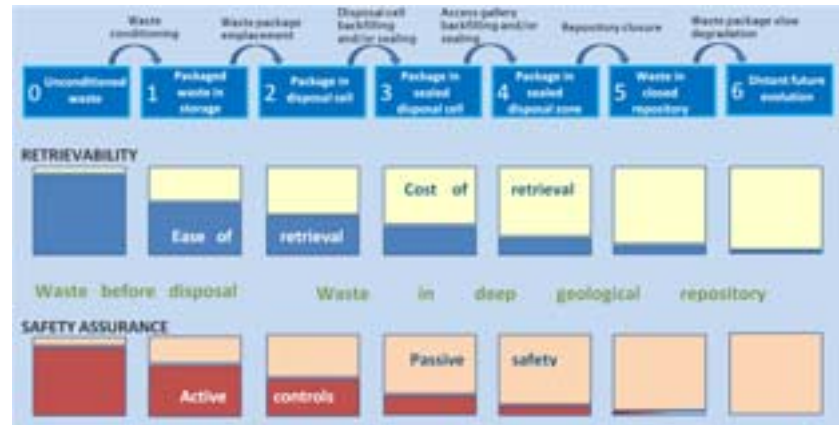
Waste conditioning

Waste package emplacement

Disposal cell backfilling and/or sealing

Access gallery backfilling and/or sealing

Repository closure

Waste package slow degradation

0 Unconditioned waste

1 Packaged waste in storage

2 Package in disposal cell

3 Package in sealed disposal cell

4 Package in sealed disposal zone

5 Waste in closed repository

6 Distant future evolution

RETRIEVABILITY

Cost of retrieval

Ease of retrieval

Waste before disposal

Waste in deep geological repository

SAFETY ASSURANCE

Passive safety

Active controls